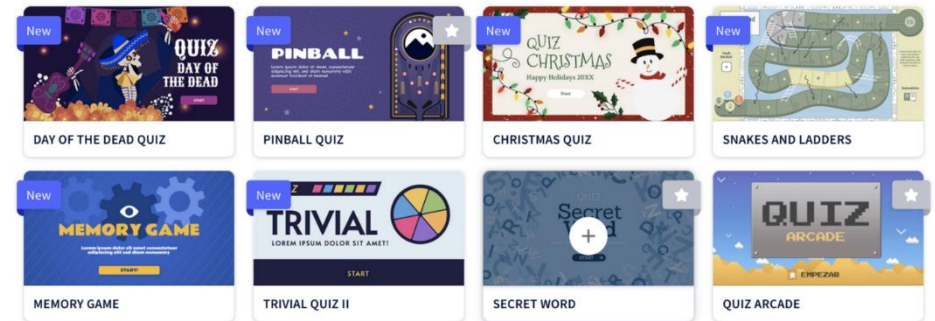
New
QUIZ DAY OF THE DEAD
START
DAY OF THE DEAD QUIZ

New
PINBALL
PINBALL QUIZ

New
QUIZ CHRISTMAS
Happy Holidays 20XX
Start
CHRISTMAS QUIZ

New
SNAKES AND LADDERS

New
MEMORY GAME
START!
MEMORY GAME

New
TRIVIAL
LOREM IPSUM DOLOR SIT AMET!
START
TRIVIAL QUIZ II

Secret Word
SECRET WORD

QUIZ
ARCADE
EMPEZAR
QUIZ ARCADE